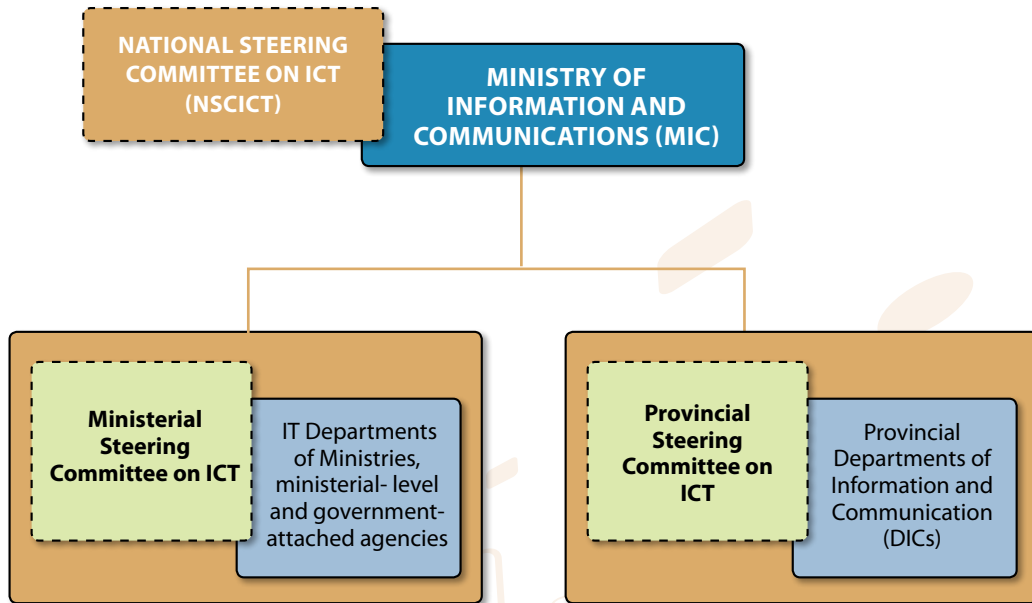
NATIONAL STEERING COMMITTEE ON ICT (NSCICT)

MINISTRY OF INFORMATION AND COMMUNICATIONS (MIC)

Ministerial Steering Committee on ICT

IT Departments of Ministries, ministerial- level and government-attached agencies

Provincial Steering Committee on ICT

Provincial Departments of Information and Communication (DICs)